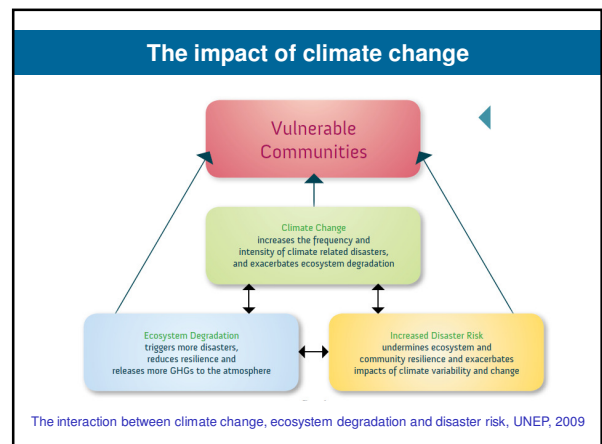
The impact of climate change

Vulnerable Communities

Climate Change
increases the frequency and intensity of climate related disasters, and exacerbates ecosystem degradation

Ecosystem Degradation
triggers more disasters, reduces resilience and releases more GHGs to the atmosphere

Increased Disaster Risk
undermines ecosystem and community resilience and exacerbates impacts of climate variability and change

The interaction between climate change, ecosystem degradation and disaster risk, UNEP, 2009